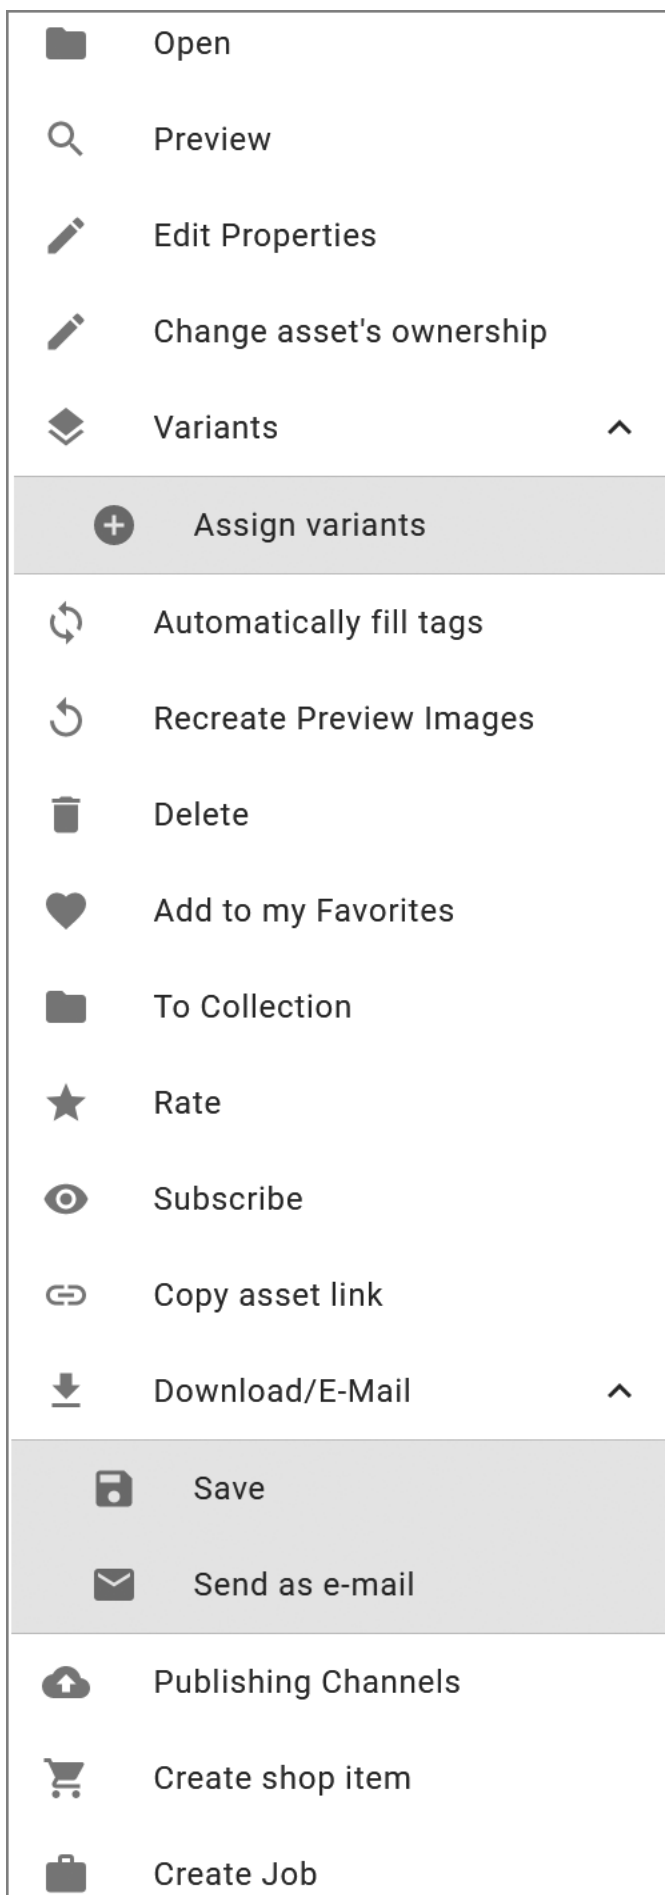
Open

Preview

Edit Properties

Change asset's ownership

Variants

Assign variants

Automatically fill tags

Recreate Preview Images

Delete

Add to my Favorites

To Collection

Rate

Subscribe

Copy asset link

Download/E-Mail

Save

Send as e-mail

Publishing Channels

Create shop item

Create Job